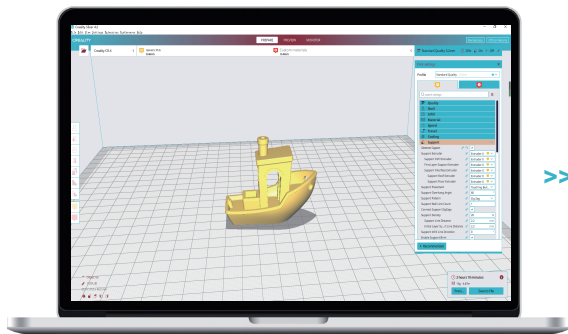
CREALITY

PREPARE

PREVIEW

MONITOR

Creality CR-X

Profile

Standard Quality

Quality

Shell

Infill

Material

Speed

Travel

Cooling

Support

Build Plate Adhesion

Support Placement

Touching Buildplate

Everywhere

Support Overhang Angle

Support Pattern

Zig Zag

Support Line Distance

Support Z Distance

Print Time Estimation

Save to File

>>